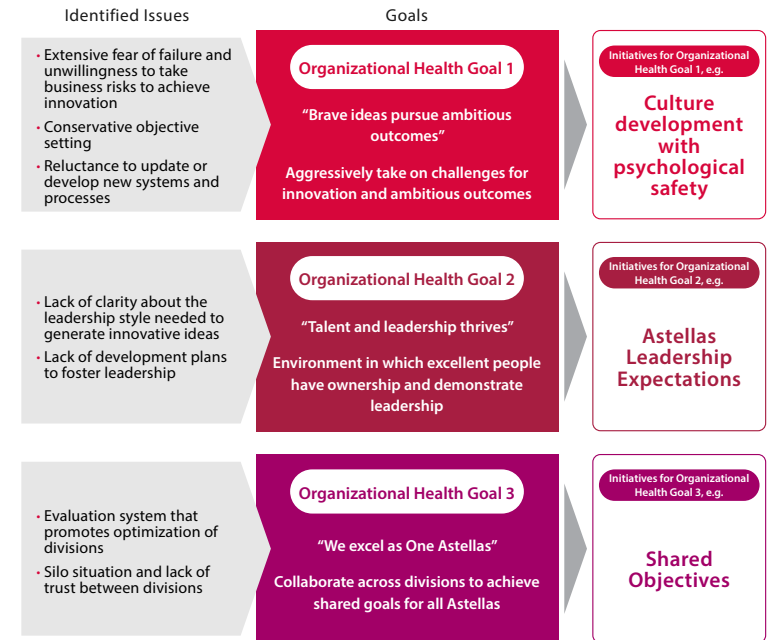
Identified Issues

Goals

• Extensive fear of failure and unwillingness to take business risks to achieve innovation
• Conservative objective setting
• Reluctance to update or develop new systems and processes

Organizational Health Goal 1

“Brave ideas pursue ambitious outcomes”

Aggressively take on challenges for innovation and ambitious outcomes

Initiatives for Organizational Health Goal 1, e.g.

Culture development with psychological safety

• Lack of clarity about the leadership style needed to generate innovative ideas
• Lack of development plans to foster leadership

Organizational Health Goal 2

“Talent and leadership thrives”

Environment in which excellent people have ownership and demonstrate leadership

Initiatives for Organizational Health Goal 2, e.g.

Astellas Leadership Expectations

• Evaluation system that promotes optimization of divisions
• Silo situation and lack of trust between divisions

Organizational Health Goal 3

“We excel as One Astellas”

Collaborate across divisions to achieve shared goals for all Astellas

Initiatives for Organizational Health Goal 3, e.g.

Shared Objectives